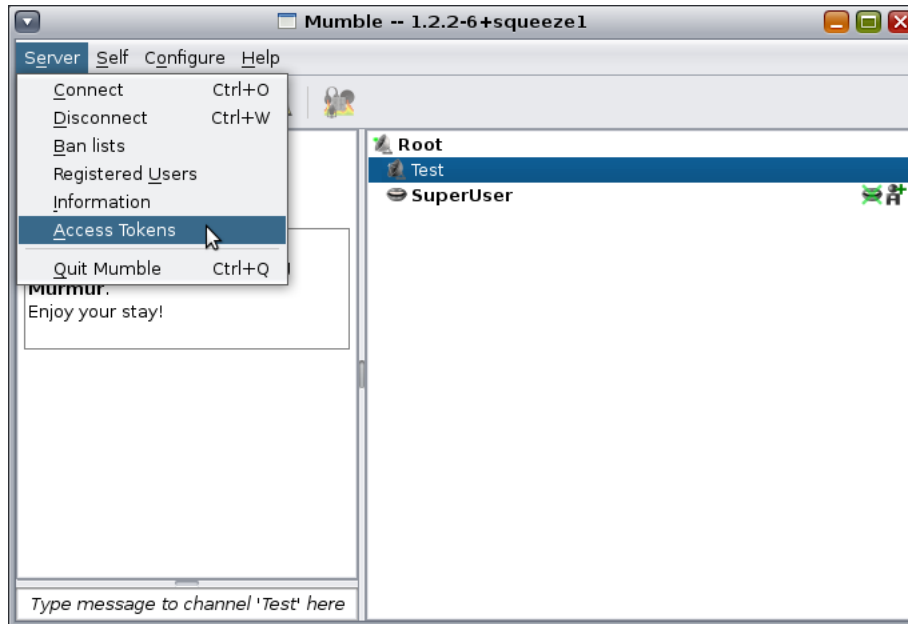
Mumble -- 1.2.2-6+squeeze1

Server Self Configure Help

Connect Ctrl+O
Disconnect Ctrl+W
Ban lists
Registered Users
Information
Access Tokens
Quit Mumble Ctrl+Q

Murmur.
Enjoy your stay!

Root
Test
SuperUser

Type message to channel 'Test' here